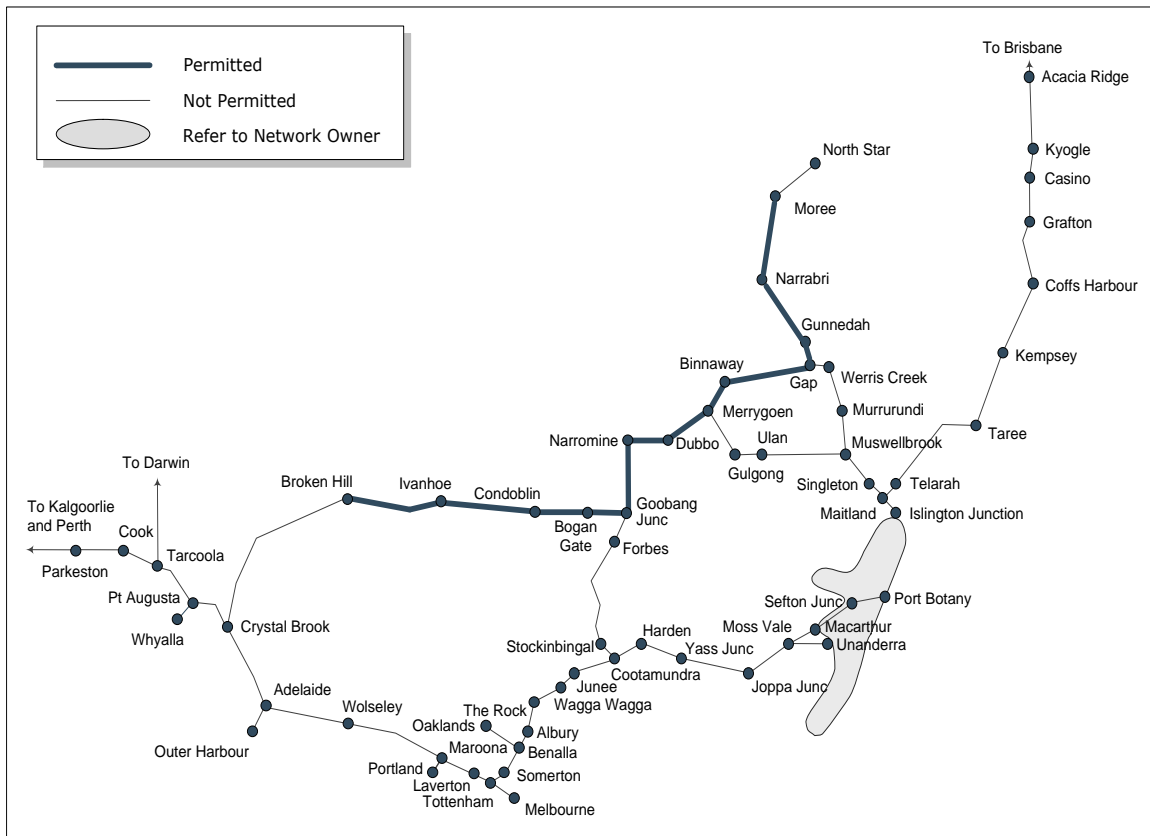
Permitted
Not Permitted
Refer to Network Owner

To Brisbane
Acacia Ridge
Kyogle
Casino
Grafton
Coffs Harbour
Kempsey
Taree
North Star
Moree
Narrabri
Gunnedah
Binnaway
Gap
Werris Creek
Merrygoen
Murrurundi
Narromine
Dubbo
Ulan
Gulgong
Muswellbrook
Singleton
Telarah
Maitland
Islington Junction
To Darwin
To Kalgoorlie and Perth
Cook
Parkeston
Tarcoola
Pt Augusta
Whyalla
Crystal Brook
Broken Hill
Ivanhoe
Condoblin
Goobang Junc
Bogan Gate
Forbes
Sefton Junc
Port Botany
Macarthur
Unanderra
Moss Vale
Harden
Stockinbingal
Yass Junc
Cootamundra
Joppa Junc
Junee
Wagga Wagga
The Rock
Albury
Oaklands
Benalla
Maroona
Somerton
Portland
Laverton
Tottenham
Melbourne
Adelaide
Wolseley
Outer Harbour